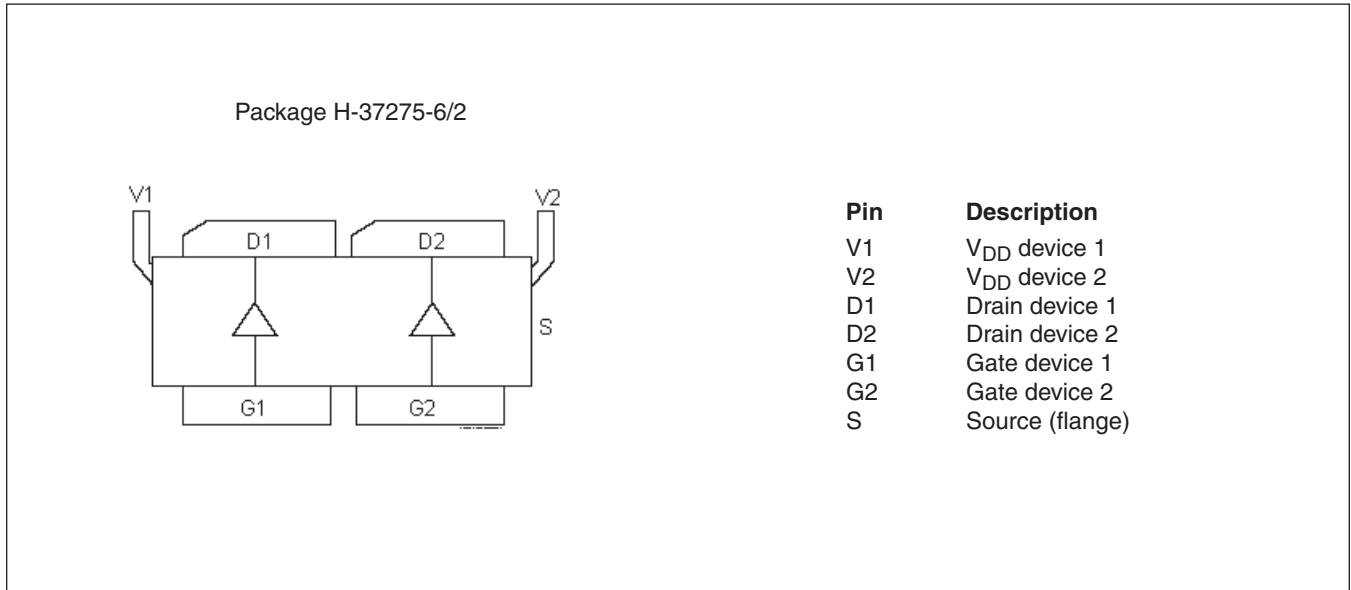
Package H-37275-6/2

V1
V2
D1
D2
S
G1
G2

| Pin | Description |
|---|---|
| V1 | $V_{DD}$ device 1 |
| V2 | $V_{DD}$ device 2 |
| D1 | Drain device 1 |
| D2 | Drain device 2 |
| G1 | Gate device 1 |
| G2 | Gate device 2 |
| S | Source (flange) |